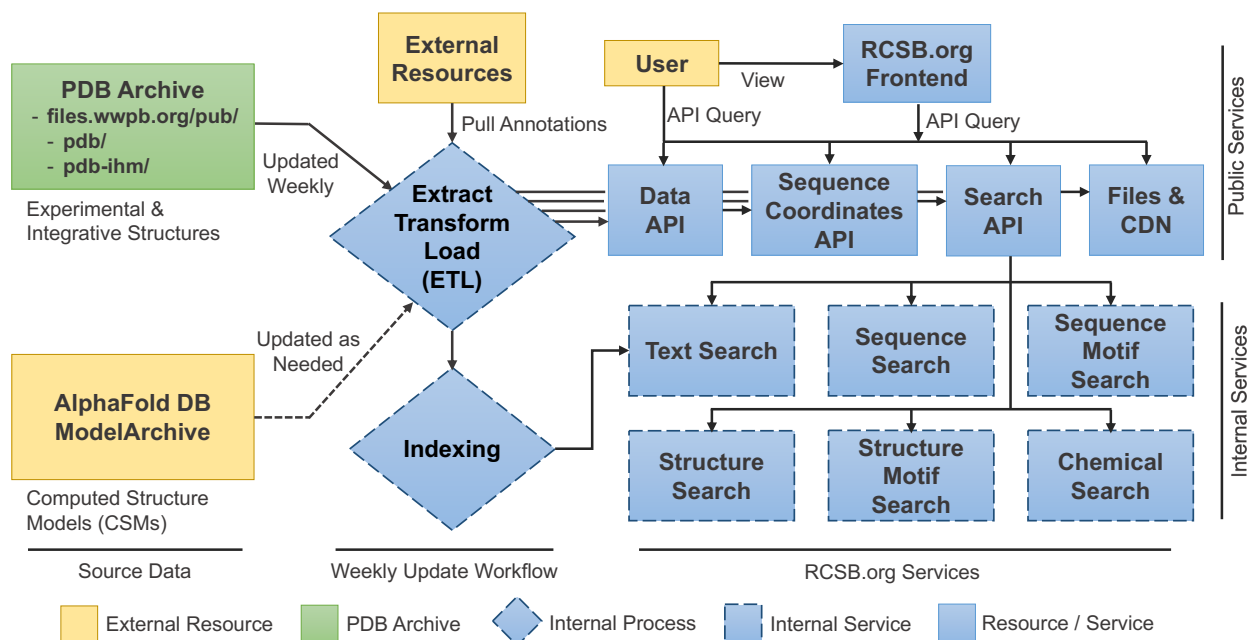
PDB Archive
- files.wwpb.org/pub/
- pdb/
- pdb-ihm/

Experimental & Integrative Structures

Updated Weekly

External Resources

Pull Annotations

Extract Transform Load (ETL)

User

View

RCSB.org Frontend

API Query

API Query

Public Services

Data API

Sequence Coordinates API

Search API

Files & CDN

Updated as Needed

AlphaFold DB ModelArchive

Computed Structure Models (CSMs)

Indexing

Text Search

Sequence Search

Sequence Motif Search

Structure Search

Structure Motif Search

Chemical Search

Internal Services

Source Data

Weekly Update Workflow

RCSB.org Services

External Resource

PDB Archive

Internal Process

Internal Service

Resource / Service